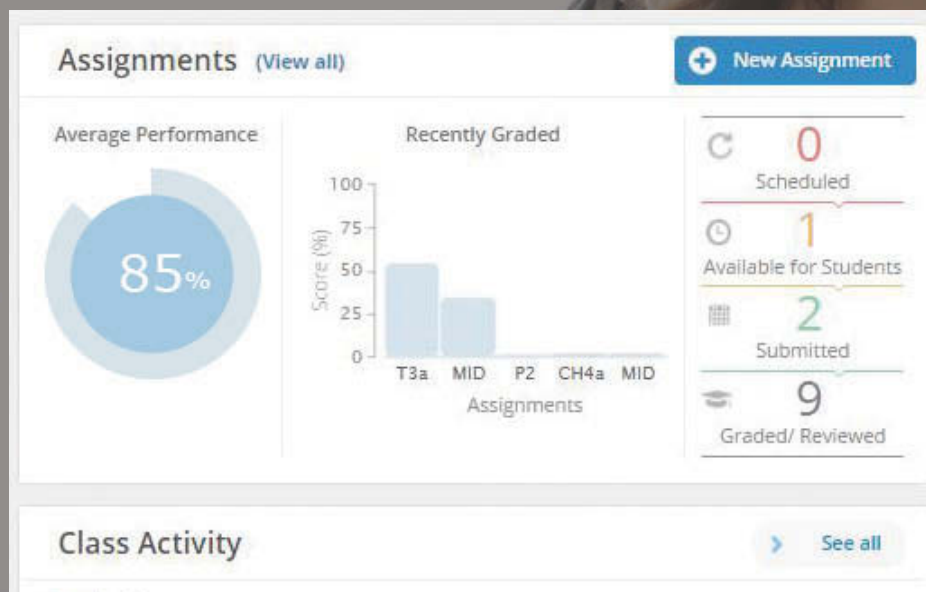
Assignments (View all)

New Assignment

Average Performance

85%

Recently Graded

100
75
50
25
0

Score (%)

T3a MID P2 CH4a MID

Assignments

0
Scheduled

1
Available for Students

2
Submitted

9
Graded/ Reviewed

Class Activity

See all